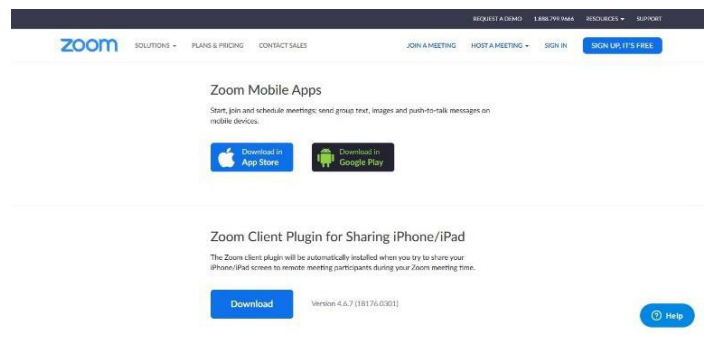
REQUEST A DEMO 1.888.799.9666 RESOURCES ▾ SUPPORT

zoom SOLUTIONS ▾ PLANS & PRICING CONTACT SALES JOIN A MEETING HOST A MEETING ▾ SIGN IN SIGN UP, IT'S FREE

Zoom Mobile Apps

Start, join and schedule meetings; send group text, images and push-to-talk messages on mobile devices.

Download in App Store

Download in Google Play

Zoom Client Plugin for Sharing iPhone/iPad

The Zoom client plugin will be automatically installed when you try to share your iPhone/iPad screen to remote meeting participants during your Zoom meeting time.

Download

Version 4.6.7 (18176.0301)

Help